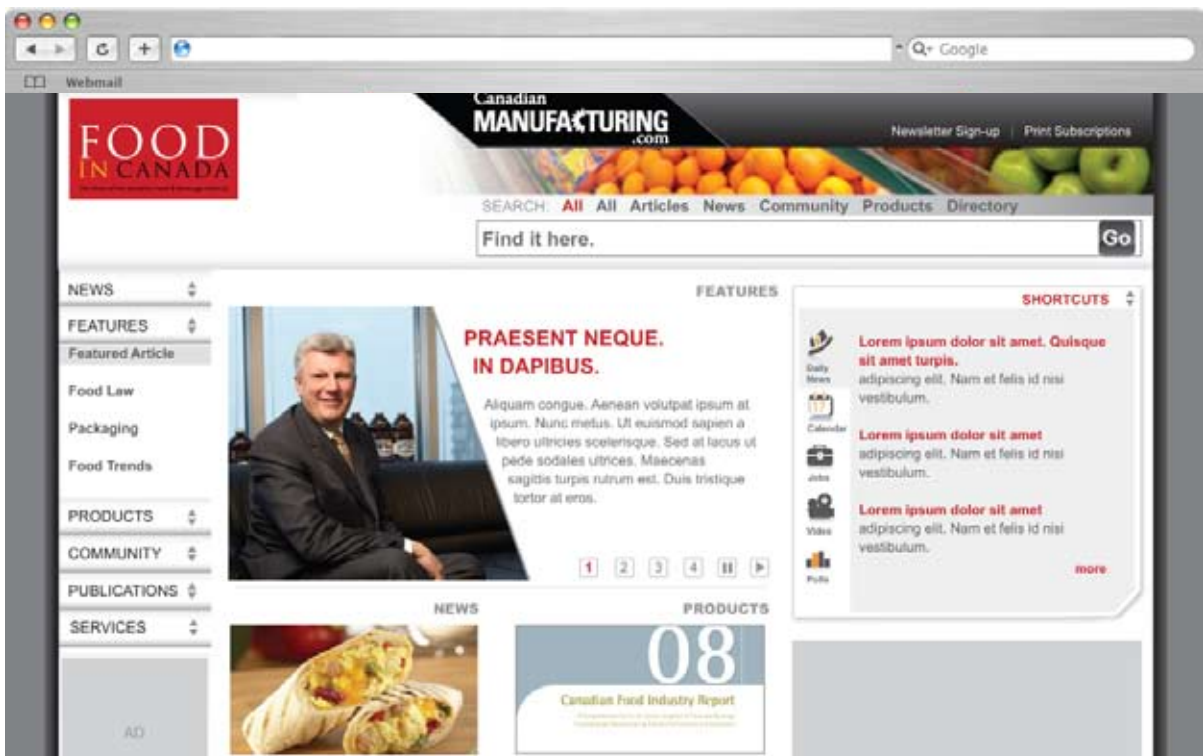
Q+ Google

Webmail

FOOD IN CANADA

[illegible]

Canadian MANUFACTURING .com

Newsletter Sign-up | Print Subscriptions

SEARCH: All All Articles News Community Products Directory

Find it here. Go

NEWS

FEATURES

Featured Article

Food Law

Packaging

Food Trends

PRODUCTS

COMMUNITY

PUBLICATIONS

SERVICES

AD

FEATURES

PRAESENT NEQUE. IN DAPIBUS.

Aliquam congue. Aenean volutpat ipsum at ipsum. Nunc metus. Ut euismod sapien a libero ultricies scelerisque. Sed at lacus ut pede sodales ultrices. Maecenas sagittis turpis rutrum est. Duis tristique tortor at eros.

1 2 3 4

NEWS

PRODUCTS

08

Canadian Food Industry Report

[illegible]

SHORTCUTS

Daily News

Calendar

Jobs

Video

Polls

Lorem ipsum dolor sit amet. Quisque sit amet turpis.
adipiscing elit. Nam et felis id nisi vestibulum.

Lorem ipsum dolor sit amet
adipiscing elit. Nam et felis id nisi vestibulum.

Lorem ipsum dolor sit amet
adipiscing elit. Nam et felis id nisi vestibulum.

more